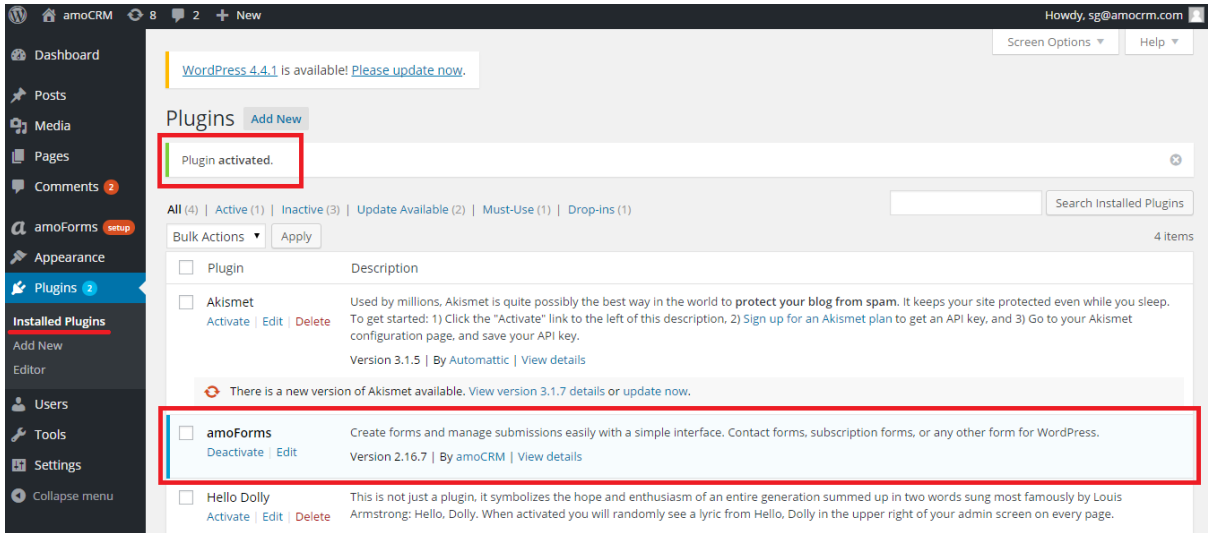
amoCRM 8 2 New

Howdy, sg@amocrm.com

Dashboard

Posts

Media

Pages

Comments 2

amoForms setup

Appearance

Plugins 2

Installed Plugins

Add New

Editor

Users

Tools

Settings

Collapse menu

Screen Options ▼ Help ▼

WordPress 4.4.1 is available! Please update now.

Plugins Add New

Plugin activated.

All (4) | Active (1) | Inactive (3) | Update Available (2) | Must-Use (1) | Drop-ins (1)

Search Installed Plugins

Bulk Actions ▼ Apply

4 items

| | Plugin | Description |
|---|---|---|
| | Akismet<br>Activate \| Edit \| Delete | Used by millions, Akismet is quite possibly the best way in the world to **protect your blog from spam**. It keeps your site protected even while you sleep. To get started: 1) Click the "Activate" link to the left of this description, 2) Sign up for an Akismet plan to get an API key, and 3) Go to your Akismet configuration page, and save your API key.<br>Version 3.1.5 \| By Automattic \| View details |
| | | There is a new version of Akismet available. View version 3.1.7 details or update now. |
| | amoForms<br>Deactivate \| Edit | Create forms and manage submissions easily with a simple interface. Contact forms, subscription forms, or any other form for WordPress.<br>Version 2.16.7 \| By amoCRM \| View details |
| | Hello Dolly<br>Activate \| Edit \| Delete | This is not just a plugin, it symbolizes the hope and enthusiasm of an entire generation summed up in two words sung most famously by Louis Armstrong: Hello, Dolly. When activated you will randomly see a lyric from Hello, Dolly in the upper right of your admin screen on every page. |